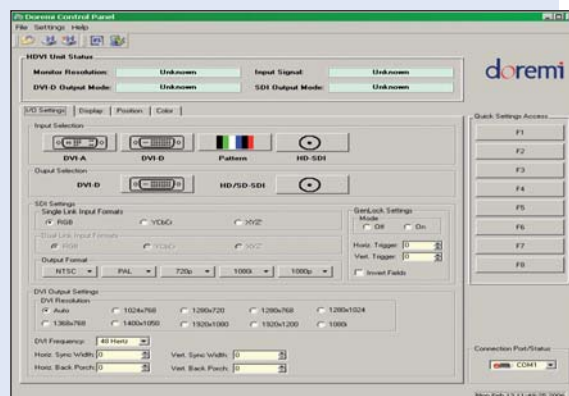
Doremi Control Panel
File Settings Help

HDVI Unit Status
Monitor Resolution: Unknown
Input Signal: Unknown
DVI-D Output Mode: Unknown
SDI Output Mode: Unknown

doremi

I/O Settings | Display | Position | Color

Input Selection
DVI-A
DVI-D
Pattern
HD-SDI

Output Selection
DVI-D
HD/SD-SDI

SDI Settings
Single Link Input Formats
RGB
YCbCr
XYZ
Dual Link Input Formats
RGB
YCbCr
XYZ
Output Format
NTSC
PAL
720p
1080i
1080p

GenLock Settings
Mode
Off
On
Horiz. Trigger 0
Vert. Trigger 0
Invert Fields

DVI Output Settings
DVI Resolution
Auto
1024x768
1280x720
1280x768
1280x1024
1368x768
1400x1050
1920x1080
1920x1200
1080i

DVI Frequency: 48 Hertz
Horiz. Sync Width: 0
Vert. Sync Width: 0
Horiz. Back Porch: 0
Vert. Back Porch: 0

Quick Settings Access
F1
F2
F3
F4
F5
F6
F7
F8

Connection Port/Status
COM1

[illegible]